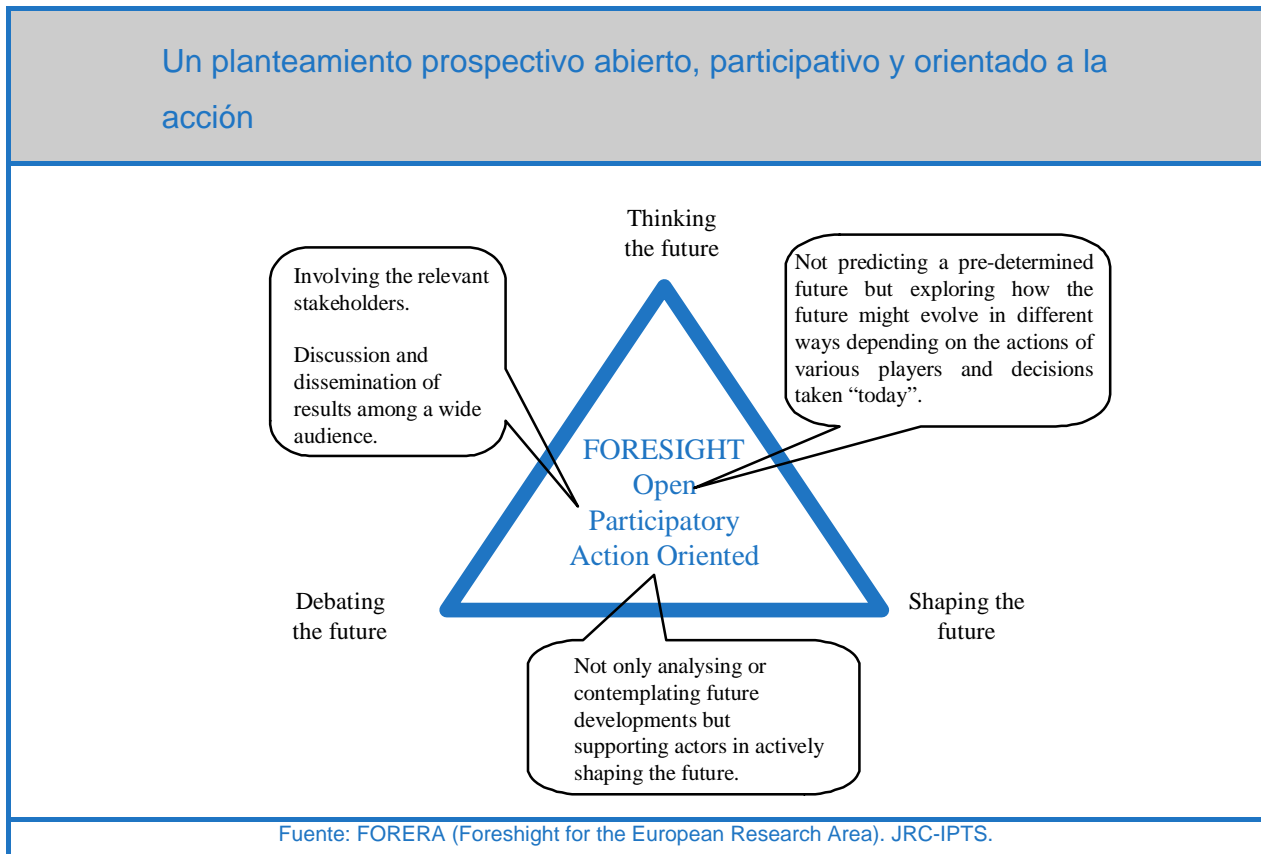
Un planteamiento prospectivo abierto, participativo y orientado a la acción

Thinking the future

Involving the relevant stakeholders.

Discussion and dissemination of results among a wide audience.

Not predicting a pre-determined future but exploring how the future might evolve in different ways depending on the actions of various players and decisions taken "today".

FORESIGHT
Open
Participatory
Action Oriented

Debating the future

Shaping the future

Not only analysing or contemplating future developments but supporting actors in actively shaping the future.

Fuente: FORERA (Foreshight for the European Research Area). JRC-IPTS.